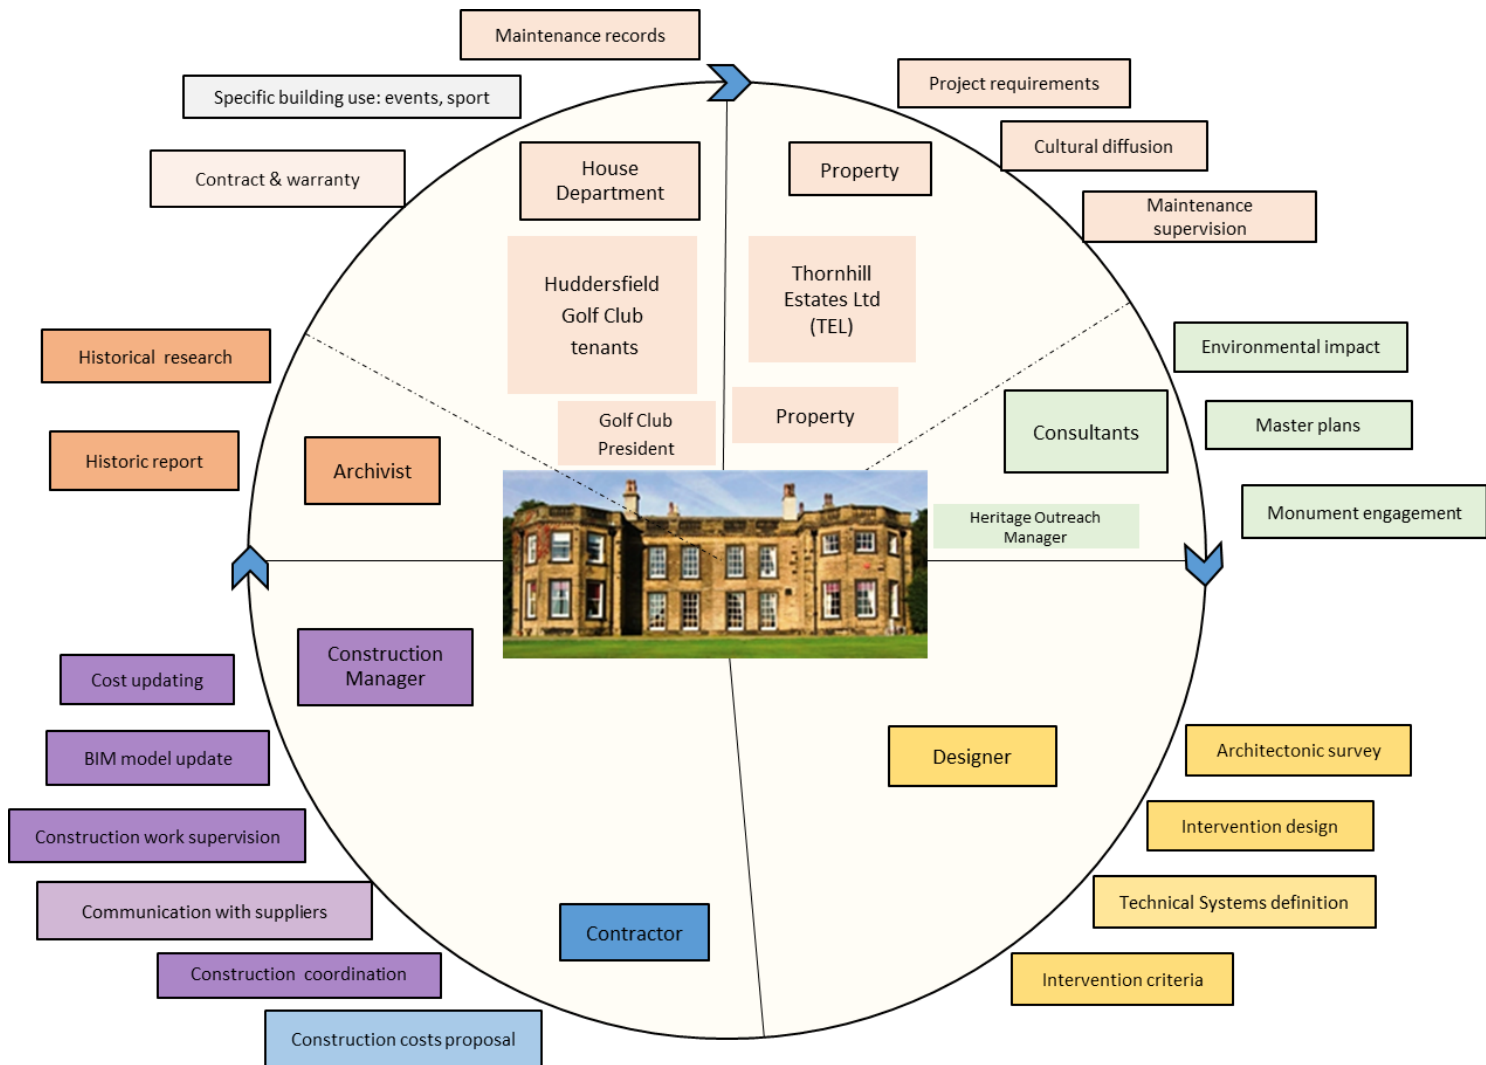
Maintenance records

Specific building use: events, sport

Contract & warranty

Project requirements

Cultural diffusion

Maintenance supervision

House Department

Property

Huddersfield Golf Club tenants

Thornhill Estates Ltd (TEL)

Historical research

Historic report

Archivist

Golf Club President

Property

Environmental impact

Consultants

Master plans

Monument engagement

Heritage Outreach Manager

Construction Manager

Cost updating

BIM model update

Construction work supervision

Communication with suppliers

Construction coordination

Construction costs proposal

Contractor

Designer

Architectonic survey

Intervention design

Technical Systems definition

Intervention criteria